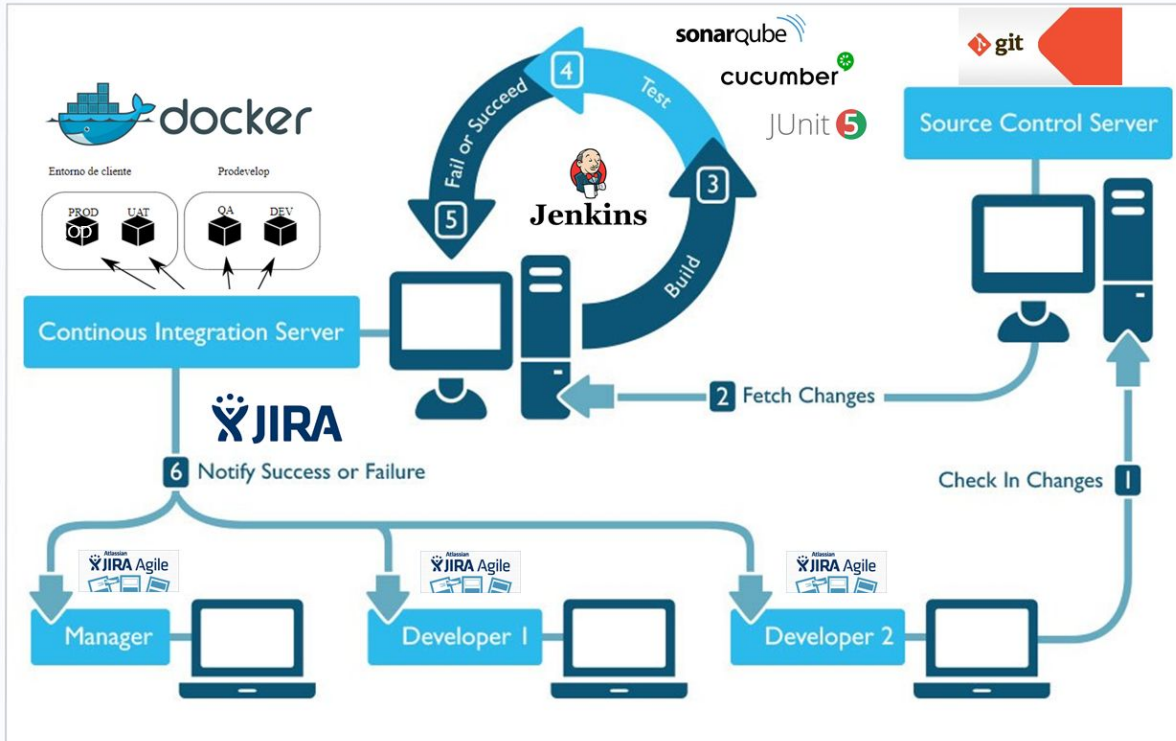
sonarqube
cucumber
JUnit 5
git
Source Control Server
docker
Entorno de cliente
Prodevelop
PROD
OP
UAT
QA
DEV
4
Test
Fail or Succeed
Jenkins
5
3
Build
Continous Integration Server
2 Fetch Changes
JIRA
6 Notify Success or Failure
Check In Changes 1
Atlassian JIRA Agile
Atlassian JIRA Agile
Atlassian JIRA Agile
Manager
Developer 1
Developer 2